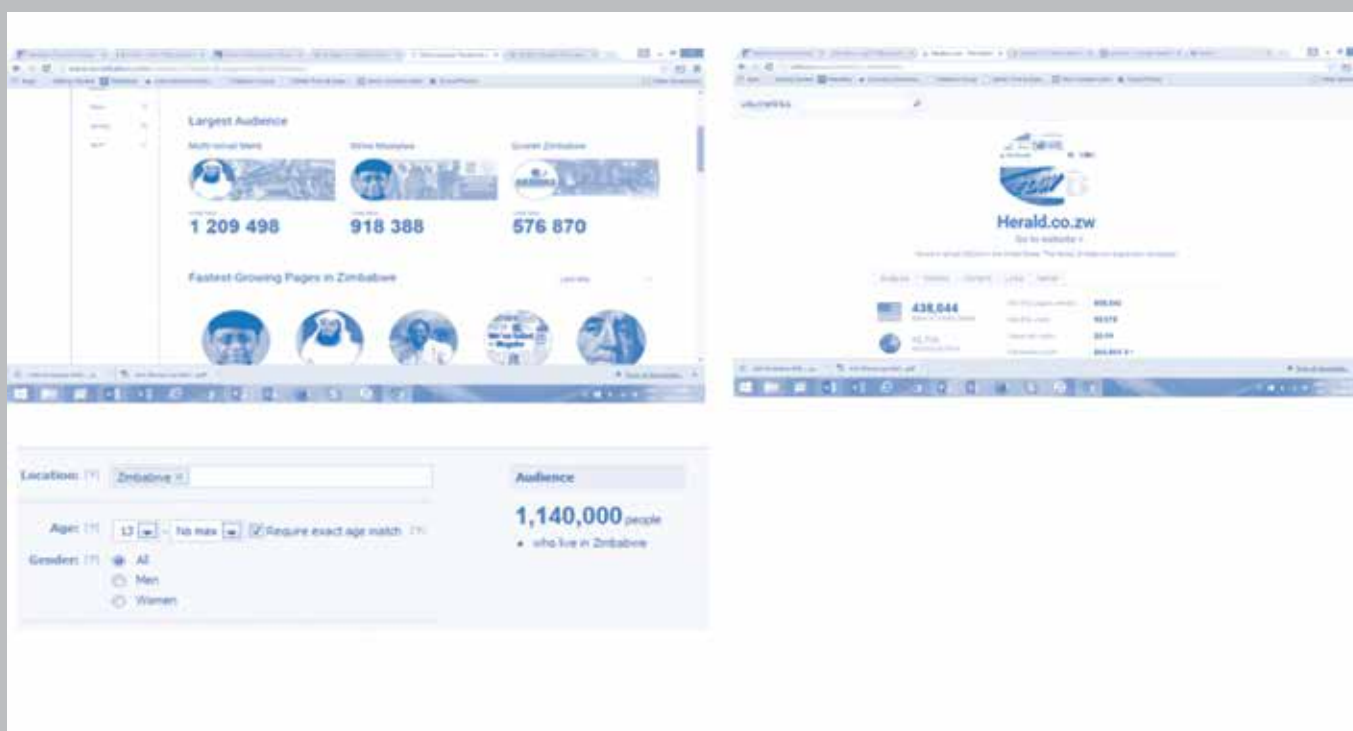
Largest Audience

Mufti Ismail Menk

Shine Mwalyeba

Soccer Zimbabwe

1 209 498

918 388

576 870

Fastest-Growing Pages in Zimbabwe

Herald.co.zw

Go to website

438,044

Location: [?] Zimbabwe ×

Audience

Age: [?] 13 - No max Require exact age match [?]

1,140,000 people

• who live in Zimbabwe

Gender: [?] All

Men

Women